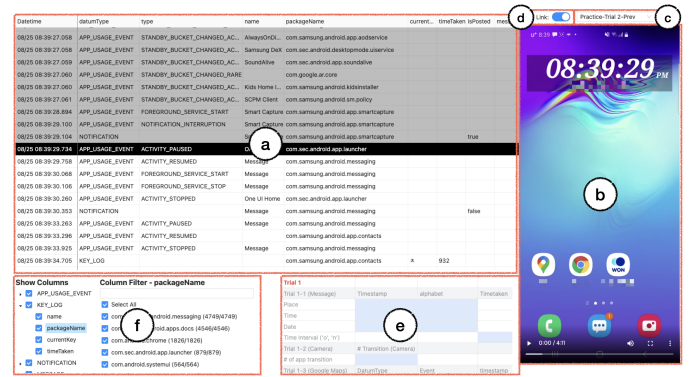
| Datetime | datumType | type | name | packageName | current... | timeTaken | isPosted | mes |
|---|---|---|---|---|---|---|---|---|
| 08/25 08:39:27.058 | APP_USAGE_EVENT | STANDBY_BUCKET_CHANGED_AC... | AlwaysOnDi... | com.samsung.android.app.aodservice | | | | |
| 08/25 08:39:27.058 | APP_USAGE_EVENT | STANDBY_BUCKET_CHANGED_AC... | Samsung DeX | com.sec.android.desktopmode.uiservice | | | | |
| 08/25 08:39:27.059 | APP_USAGE_EVENT | STANDBY_BUCKET_CHANGED_AC... | SoundAlive | com.samsung.android.app.soundalive | | | | |
| 08/25 08:39:27.060 | APP_USAGE_EVENT | STANDBY_BUCKET_CHANGED_RARE | | com.google.ar.core | | | | |
| 08/25 08:39:27.060 | APP_USAGE_EVENT | STANDBY_BUCKET_CHANGED_AC... | Kids Home I... | com.samsung.android.kidsinstaller | | | | |
| 08/25 08:39:27.061 | APP_USAGE_EVENT | STANDBY_BUCKET_CHANGED_AC... | SCPM Client | com.samsung.android.sm.policy | | | | |
| 08/25 08:39:28.894 | APP_USAGE_EVENT | FOREGROUND_SERVICE_START | Smart Capture | com.samsung.android.app.smartcapture | | | | |
| 08/25 08:39:29.100 | APP_USAGE_EVENT | NOTIFICATION_INTERRUPTION | Smart Capture | com.samsung.android.app.smartcapture | | | | |
| 08/25 08:39:29.104 | NOTIFICATION | | S | com.samsung.android.app.smartcapture | | | true | |
| 08/25 08:39:29.736 | APP_USAGE_EVENT | ACTIVITY_PAUSED | O | com.sec.android.app.launcher | | | | |
| 08/25 08:39:30.068 | APP_USAGE_EVENT | ACTIVITY_RESUMED | Message | com.samsung.android.messaging | | | | |
| 08/25 08:39:30.106 | APP_USAGE_EVENT | FOREGROUND_SERVICE_STOP | Message | com.samsung.android.messaging | | | | |
| 08/25 08:39:30.260 | APP_USAGE_EVENT | ACTIVITY_STOPPED | One UI Home | com.sec.android.app.launcher | | | | |
| 08/25 08:39:30.353 | NOTIFICATION | | Message | com.samsung.android.messaging | | | false | |
| 08/25 08:39:33.263 | APP_USAGE_EVENT | ACTIVITY_PAUSED | Message | com.samsung.android.messaging | | | | |
| 08/25 08:39:33.298 | APP_USAGE_EVENT | ACTIVITY_RESUMED | | com.samsung.android.app.contacts | | | | |
| 08/25 08:39:33.925 | APP_USAGE_EVENT | ACTIVITY_STOPPED | Message | com.samsung.android.messaging | | | | |
| 08/25 08:39:34.705 | KEY_LOG | | | com.samsung.android.app.contacts | x | 932 | | |

a

d Link:

c Practice-Trial 2-Prev

08:39:29 PM

b

WON

0:00 / 4:11

Show Columns
APP_USAGE_EVENT
KEY_LOG
name
packageName
currentKey
timeTaken
NOTIFICATION

Column Filter - packageName
Select All
com.samsung.android.messaging (4749/4749)
com.google.android.apps.docs (4546/4546)
com.android.chrome (1826/1826)
com.sec.android.app.launcher (879/879)
com.android.systemui (564/564)

f

Trial 1
Trial 1-1 (Message) | Timestamp | alphabet | Timetaken
Place
Time
Date
Time Interval ('s', 'n')
Trial 1-2 (Camera) | # Transition (Camera)
# of app transition
Trial 1-3 (Google Maps) | DatumType | Event | timestamp

e